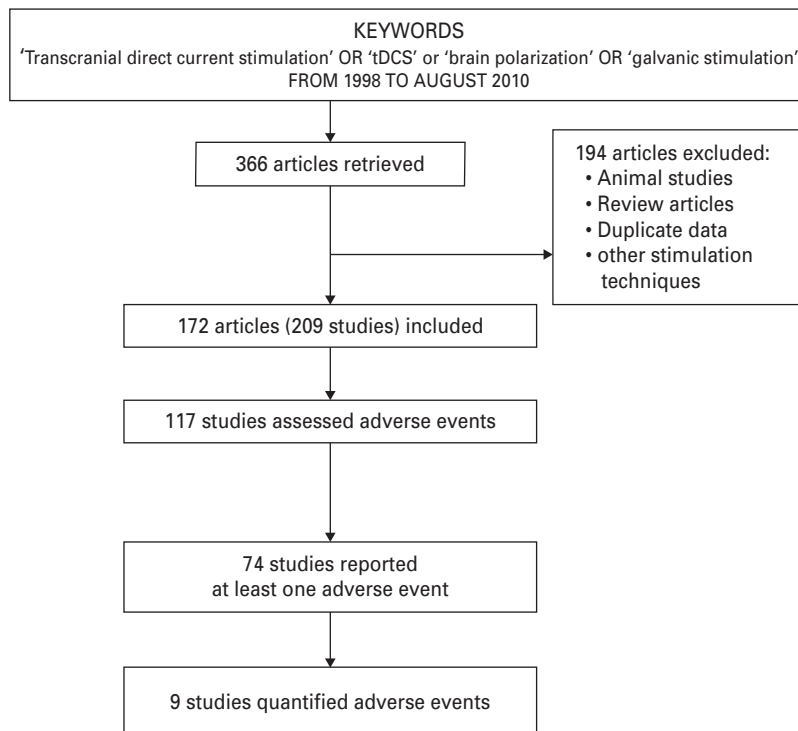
KEYWORDS
'Transcranial direct current stimulation' OR 'tDCS' or 'brain polarization' OR 'galvanic stimulation'
FROM 1998 TO AUGUST 2010

366 articles retrieved

194 articles excluded:
• Animal studies
• Review articles
• Duplicate data
• other stimulation techniques

172 articles (209 studies) included

117 studies assessed adverse events

74 studies reported at least one adverse event

9 studies quantified adverse events